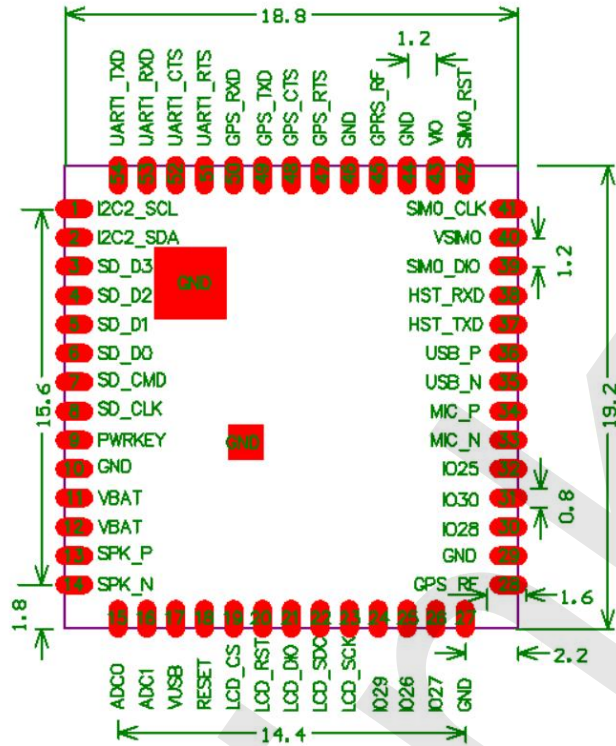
18.8

1.2

UART1_TXD
UART1_RXD
UART1_CTS
UART1_RTS
GPS_RXD
GPS_TXD
GPS_CTS
GPS_RTS
GND
GPRS_RF
GND
VIO
SIM0_RST

54 53 52 51 50 49 48 47 46 45 44 43 42

1 I2C2_SCL
2 I2C2_SDA
3 SD_D3
4 SD_D2
5 SD_D1
6 SD_D0
7 SD_CMD
8 SD_CLK
9 PWRKEY
10 GND
11 VBAT
12 VBAT
13 SPK_P
14 SPK_N

GND

GND

SIM0_CLK 41
VSIM0 40
SIM0_DIO 39
HST_RXD 38
HST_TXD 37
USB_P 36
USB_N 35
MIC_P 34
MIC_N 33
IO25 32
IO30 31
IO28 30
GND 29
GPS_RF 28

1.2

15.6

19.2

0.8

1.6

1.8

2.2

15 16 17 18 19 20 21 22 23 24 25 26 27

ADC0
ADC1
VUSB
RESET
LCD_CS
LCD_RST
LCD_DIO
LCD_SDC
LCD_SCK
IO29
IO26
IO27
GND

14.4